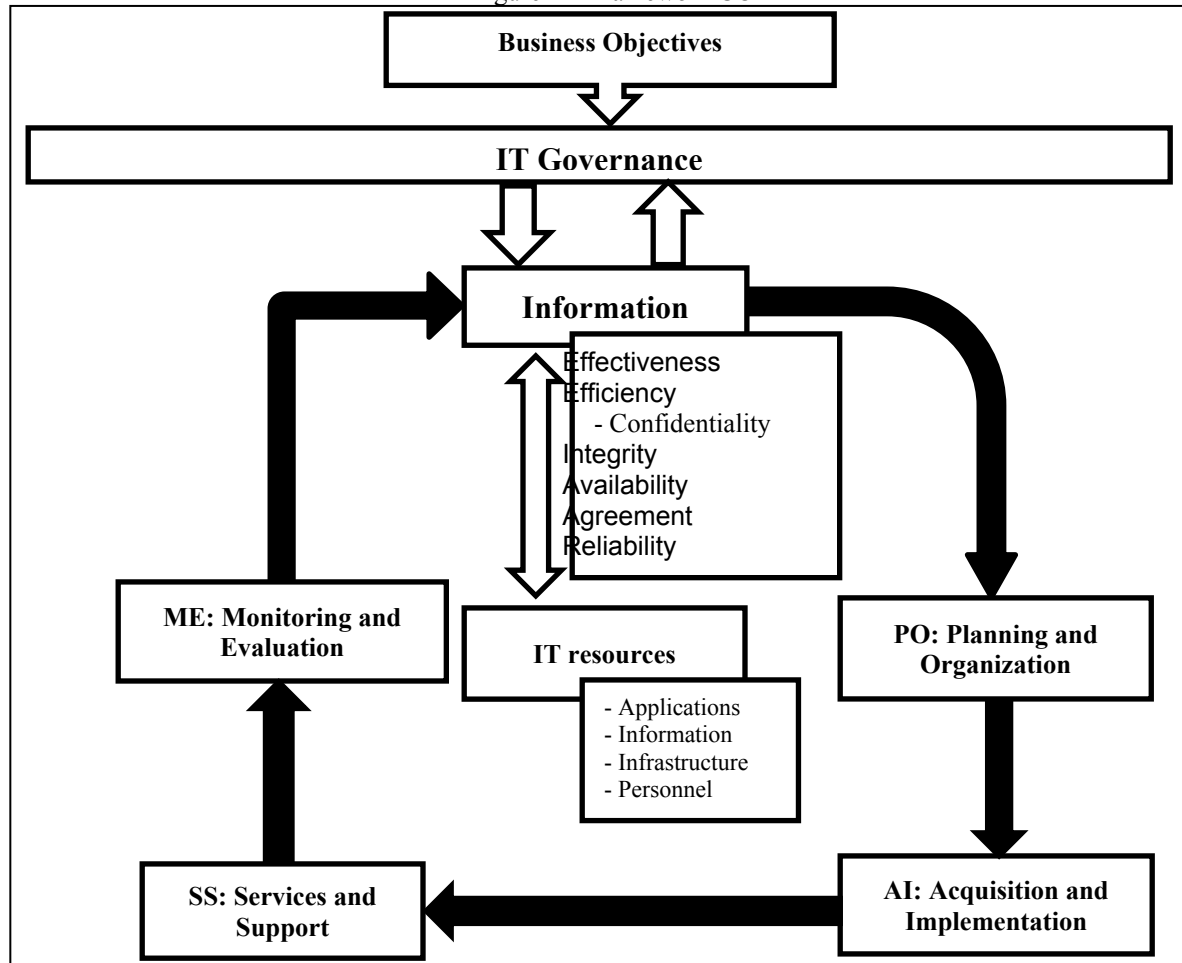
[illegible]

Business Objectives

IT Governance

Information

Effectiveness
Efficiency
- Confidentiality
Integrity
Availability
Agreement
Reliability

ME: Monitoring and Evaluation

IT resources

- Applications
- Information
- Infrastructure
- Personnel

PO: Planning and Organization

SS: Services and Support

AI: Acquisition and Implementation